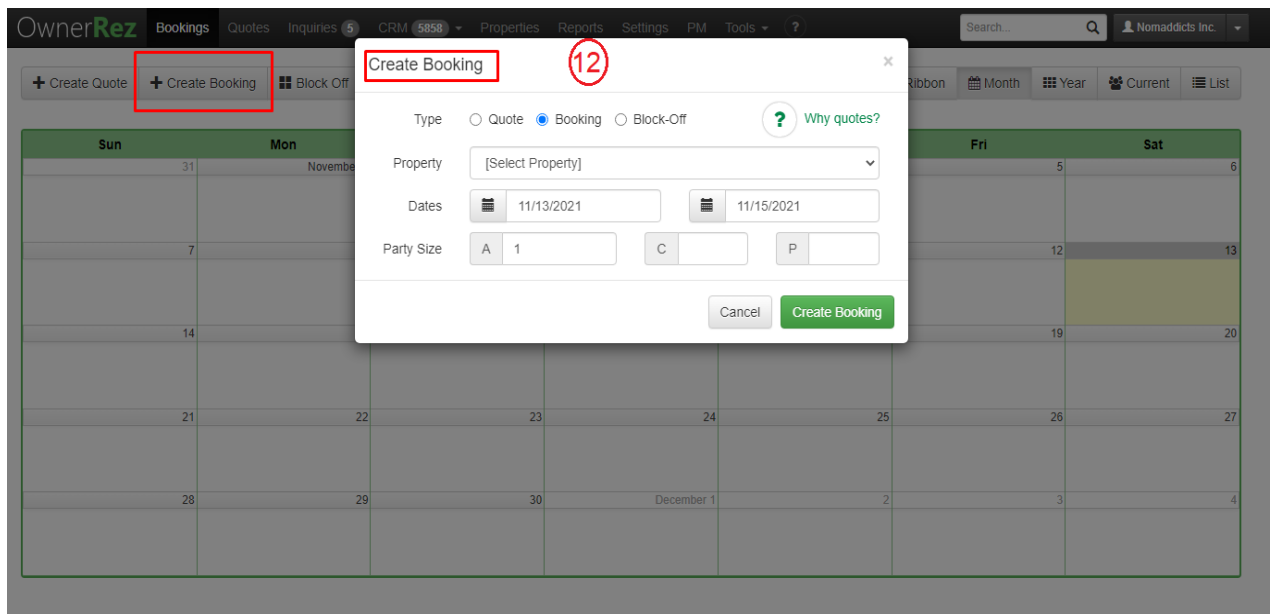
OwnerRez Bookings Quotes Inquiries 5 CRM 5858 Properties Reports Settings PM Tools ? Search... Nomaddicts Inc.

+ Create Quote + Create Booking Block Off Ribbon Month Year Current List

Create Booking (12) ×

Type Quote Booking Block-Off ? Why quotes?

Property [Select Property]

Dates 11/13/2021 11/15/2021

Party Size A 1 C P

Cancel Create Booking

| Sun | Mon | | | | Fri | Sat |
|---|---|---|---|---|---|---|
| 31 | November | | | | 5 | 6 |
| 7 | | | | | 12 | 13 |
| 14 | | | | | 19 | 20 |
| 21 | 22 | 23 | 24 | 25 | 26 | 27 |
| 28 | 29 | 30 | December 1 | 2 | 3 | 4 |